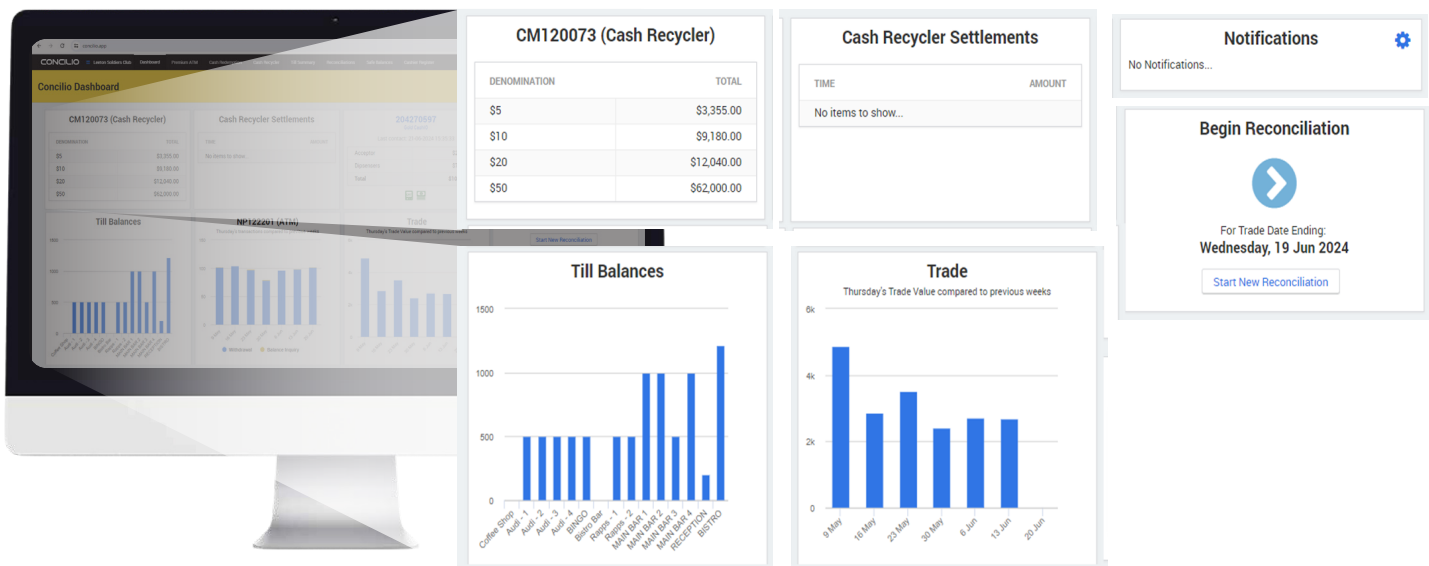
CONCILIO

Concilio Dashboard

CM120073 (Cash Recycler)

| DENOMINATION | TOTAL |
|---|---|
| \$5 | \$3,355.00 |
| \$10 | \$9,180.00 |
| \$20 | \$12,040.00 |
| \$50 | \$62,000.00 |

Cash Recycler Settlements

| TIME | AMOUNT |
|---|---|
| No items to show... | |

Notifications

No Notifications...

Begin Reconciliation

For Trade Date Ending:
Wednesday, 19 Jun 2024

Start New Reconciliation

Till Balances

1500
1000
500
0

Coffee Shop
Audi - 1
Audi - 2
Audi - 3
Audi - 4
BINGO
Bistro Bar
Rapps - 1
Rapps - 2
MAIN BAR 1
MAIN BAR 2
MAIN BAR 3
MAIN BAR 4
RECEPTION
BISTRO

Trade

Thursday's Trade Value compared to previous weeks

6k
4k
2k
0

9 May
16 May
23 May
30 May
6 Jun
13 Jun
20 Jun

NP122201 (ATM)